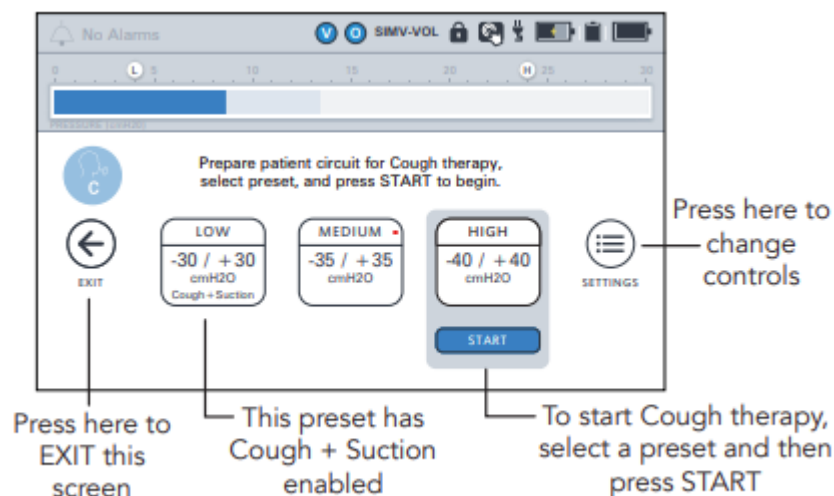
No Alarms

V O SIMV-VOL

0 L 5 10 15 20 H 25 30

PRESSURE (cmH2O)

C

Prepare patient circuit for Cough therapy, select preset, and press START to begin.

EXIT

LOW
-30 / +30
cmH2O
Cough + Suction

MEDIUM
-35 / +35
cmH2O

HIGH
-40 / +40
cmH2O

START

SETTINGS

Press here to change controls

Press here to EXIT this screen

This preset has Cough + Suction enabled

To start Cough therapy, select a preset and then press START